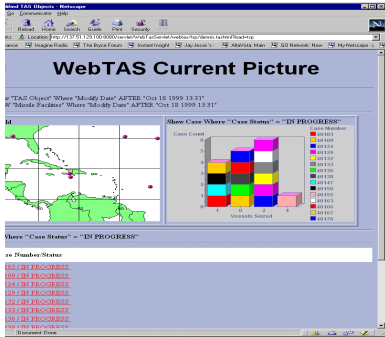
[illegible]dified TAS Objects - Netscape
Go Communicator Help
Reload Home Search Guide Print Security
Location: http://137.51.129.100:8080/servlet/WebTasServlet/webtas/top/demo.tas.html?load=top
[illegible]ance Imagine Radio The Bryce Forum Instant Insight Jay Jason's AltaVista: Main GO Network: New My Netscape

WebTAS Current Picture

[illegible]e "TAS Object" Where "Modify Date" AFTER "Oct 18 1999 13:31"
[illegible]W "Missile Facilities" Where "Modify Date" AFTER "Oct 18 1999 13:31"

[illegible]ld

Show Case Where "Case Status" = "IN PROGRESS"

Case Count
Case Number
Vessels Seized

Where "Case Status" = "IN PROGRESS"

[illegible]e Number/Status

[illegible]03 / IN PROGRESS
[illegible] / IN PROGRESS
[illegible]24 / IN PROGRESS
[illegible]26 / IN PROGRESS
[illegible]29 / IN PROGRESS
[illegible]32 / IN PROGRESS
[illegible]33 / IN PROGRESS
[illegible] / IN PROGRESS
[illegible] / IN PROGRESS

Document: Done